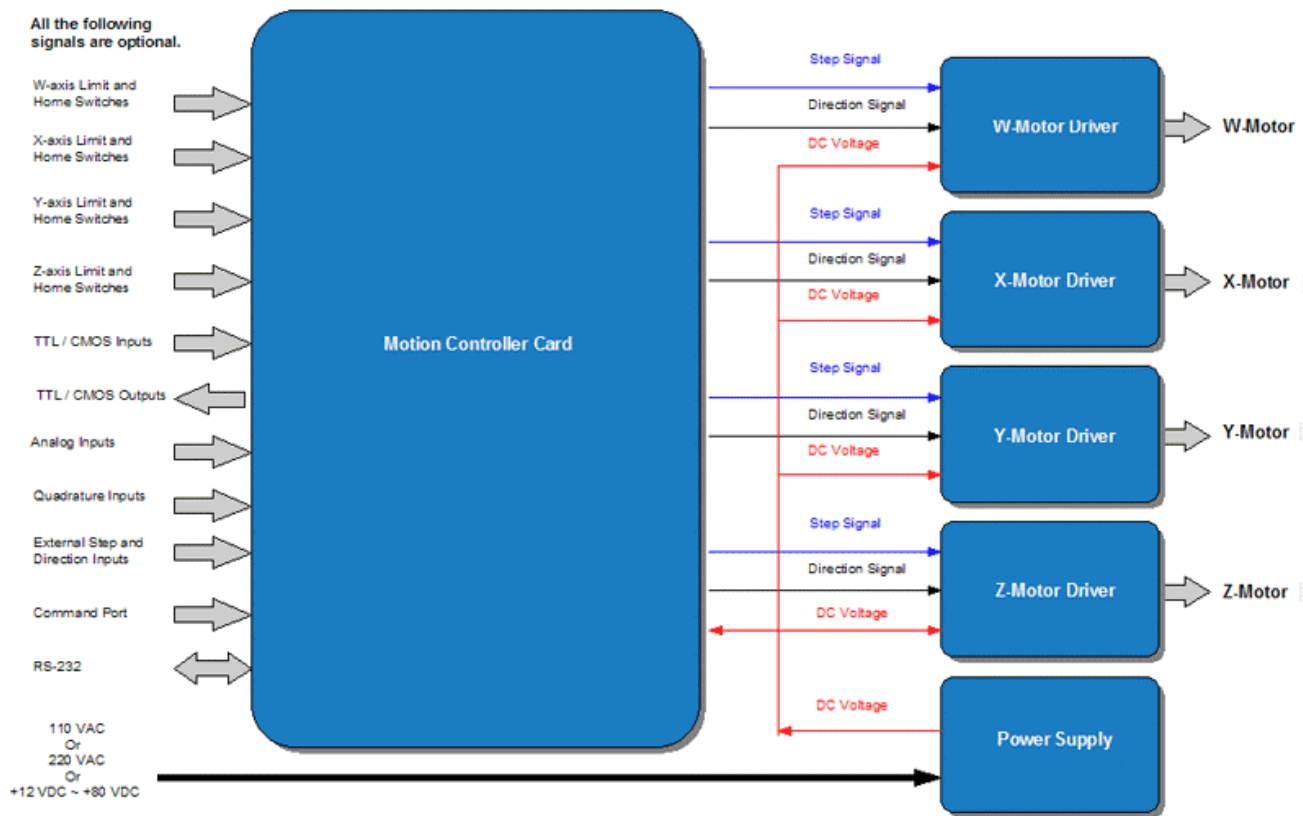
All the following signals are optional.

W-axis Limit and Home Switches

X-axis Limit and Home Switches

Y-axis Limit and Home Switches

Z-axis Limit and Home Switches

TTL / CMOS Inputs

TTL / CMOS Outputs

Analog Inputs

Quadrature Inputs

External Step and Direction Inputs

Command Port

RS-232

110 VAC
Or
220 VAC
Or
+12 VDC ~ +80 VDC

Motion Controller Card

Step Signal
Direction Signal
DC Voltage

W-Motor Driver

W-Motor

Step Signal
Direction Signal
DC Voltage

X-Motor Driver

X-Motor

Step Signal
Direction Signal
DC Voltage

Y-Motor Driver

Y-Motor

Step Signal
Direction Signal
DC Voltage

Z-Motor Driver

Z-Motor

DC Voltage

Power Supply